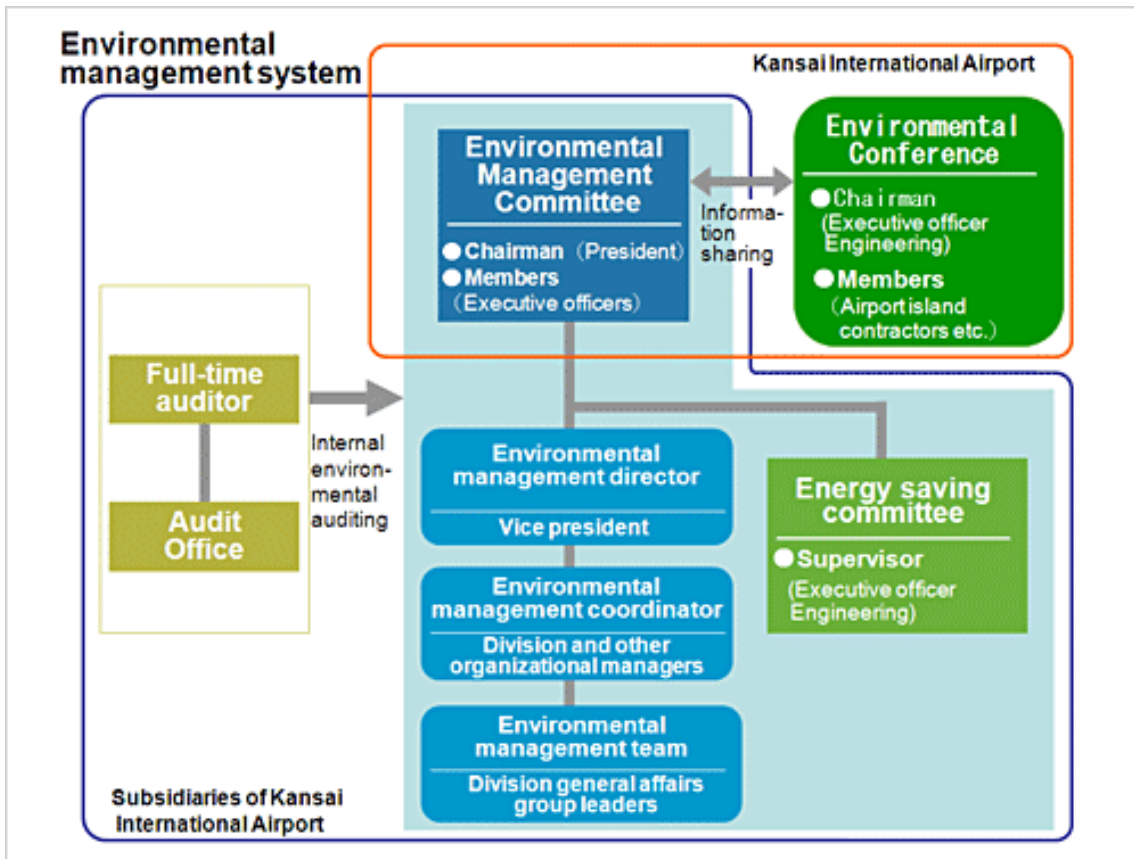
Environmental management system

Kansai International Airport

Environmental Management Committee

●Chairman (President)
●Members
(Executive officers)

Information sharing

Environmental Conference

●Chairman
(Executive officer Engineering)
●Members
(Airport island contractors etc.)

Full-time auditor

Audit Office

Internal environmental auditing

Environmental management director

Vice president

Environmental management coordinator

Division and other organizational managers

Environmental management team

Division general affairs group leaders

Energy saving committee

●Supervisor
(Executive officer Engineering)

Subsidiaries of Kansai International Airport